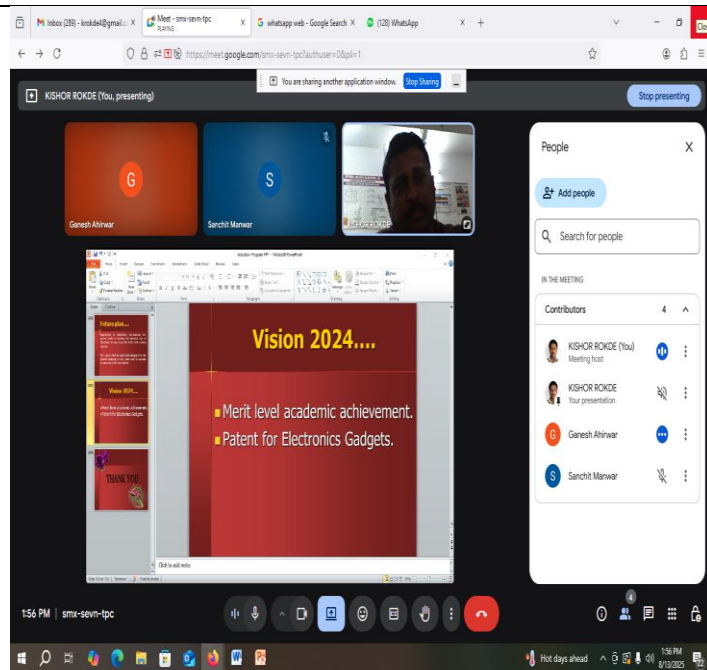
Inbox (289) - krokde@gmail.c X
Meet - smx-sevn-tpc
PLAYING
whatsapp web - Google Search X
(128) WhatsApp
https://meet.google.com/smx-sevn-tpc?authuser=0&pli=1
You are sharing another application window. Stop Sharing
KISHOR ROKDE (You, presenting)
Stop presenting
G
Ganesh Ahirwar
S
Sanchit Manwar
KISHOR ROKDE
Induction Program PPT - Microsoft PowerPoint
Future plan.....
Vision 2024....
THANK YOU
Vision 2024....
Merit level academic achievement.
Patent for Electronics Gadgets.
Click to add notes
People
Add people
Search for people
IN THE MEETING
Contributors 4
KISHOR ROKDE (You)
Meeting host
KISHOR ROKDE
Your presentation
G
Ganesh Ahirwar
S
Sanchit Manwar
1:56 PM | smx-sevn-tpc
4
Hot days ahead
1:56 PM
8/13/2025